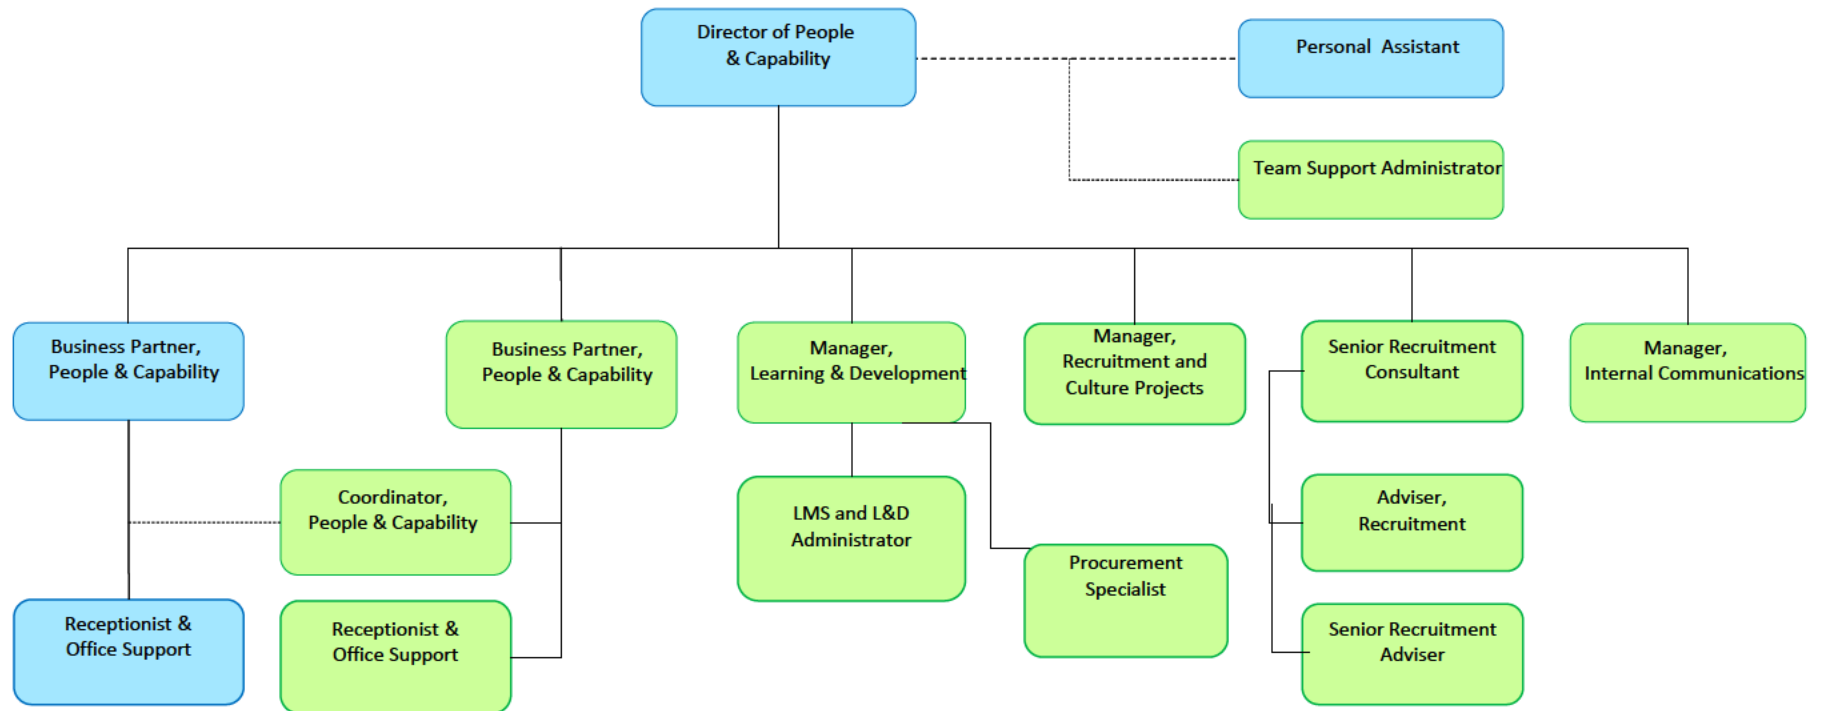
Director of People & Capability

Personal Assistant

Team Support Administrator

Business Partner, People & Capability

Business Partner, People & Capability

Manager, Learning & Development

Manager, Recruitment and Culture Projects

Senior Recruitment Consultant

Manager, Internal Communications

Coordinator, People & Capability

LMS and L&D Administrator

Procurement Specialist

Adviser, Recruitment

Receptionist & Office Support

Receptionist & Office Support

Senior Recruitment Adviser